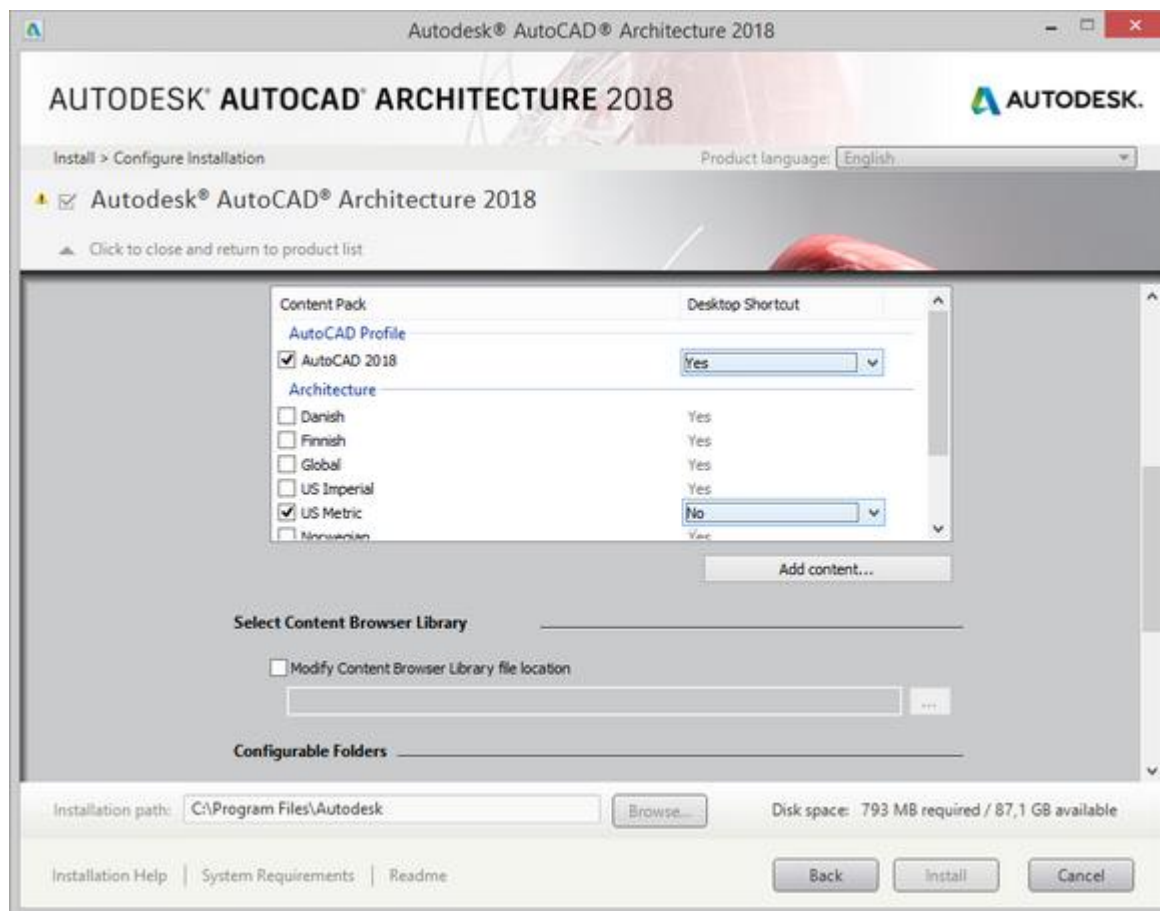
Autodesk® AutoCAD® Architecture 2018

AUTODESK® AUTOCAD® ARCHITECTURE 2018

AUTODESK.

Install > Configure Installation

Product language: English

Autodesk® AutoCAD® Architecture 2018

Click to close and return to product list

| Content Pack | Desktop Shortcut |
|---|---|
| AutoCAD Profile | |
| AutoCAD 2018 | Yes |
| Architecture | |
| Danish | Yes |
| Finnish | Yes |
| Global | Yes |
| US Imperial | Yes |
| US Metric | No |
| Norwegian | Yes |

Add content...

Select Content Browser Library

Modify Content Browser Library file location

...

Configurable Folders

Installation path: C:\Program Files\Autodesk

Browse...

Disk space: 793 MB required / 87,1 GB available

Installation Help | System Requirements | Readme

Back

Install

Cancel